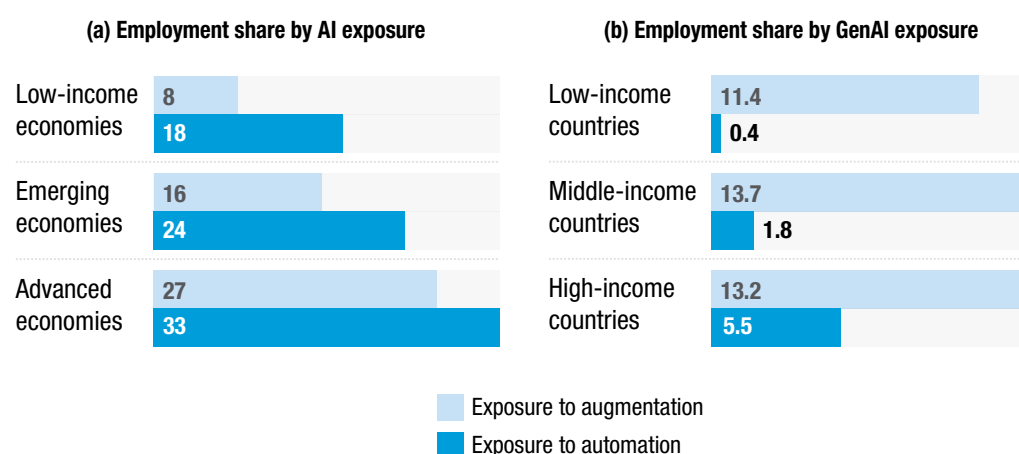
(a) Employment share by AI exposure

Low-income economies
8
18

Emerging economies
16
24

Advanced economies
27
33

(b) Employment share by GenAI exposure

Low-income countries
11.4
0.4

Middle-income countries
13.7
1.8

High-income countries
13.2
5.5

Exposure to augmentation
Exposure to automation